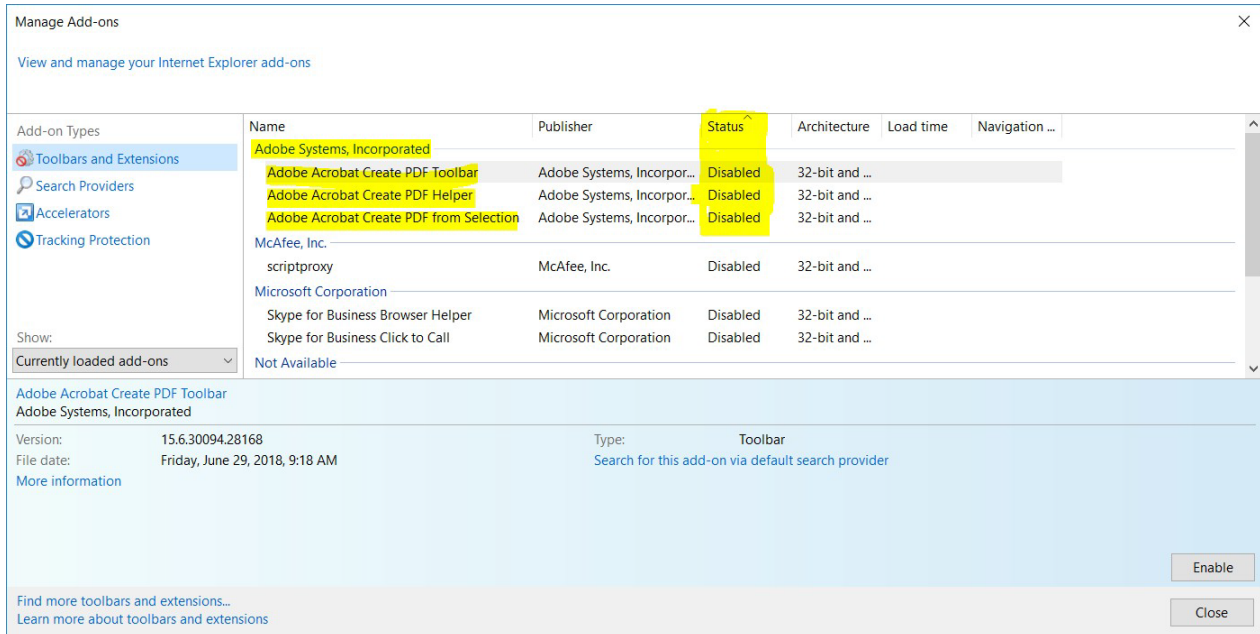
Manage Add-ons

View and manage your Internet Explorer add-ons

Add-on Types
Toolbars and Extensions
Search Providers
Accelerators
Tracking Protection

Show:
Currently loaded add-ons

| Name | Publisher | Status | Architecture | Load time | Navigation ... |
|---|---|---|---|---|---|
| Adobe Systems, Incorporated | | | | | |
| Adobe Acrobat Create PDF Toolbar | Adobe Systems, Incorpor... | Disabled | 32-bit and ... | | |
| Adobe Acrobat Create PDF Helper | Adobe Systems, Incorpor... | Disabled | 32-bit and ... | | |
| Adobe Acrobat Create PDF from Selection | Adobe Systems, Incorpor... | Disabled | 32-bit and ... | | |
| McAfee, Inc. | | | | | |
| scriptproxy | McAfee, Inc. | Disabled | 32-bit and ... | | |
| Microsoft Corporation | | | | | |
| Skype for Business Browser Helper | Microsoft Corporation | Disabled | 32-bit and ... | | |
| Skype for Business Click to Call | Microsoft Corporation | Disabled | 32-bit and ... | | |
| Not Available | | | | | |

Adobe Acrobat Create PDF Toolbar
Adobe Systems, Incorporated

Version: 15.6.30094.28168
File date: Friday, June 29, 2018, 9:18 AM
More information

Type: Toolbar
Search for this add-on via default search provider

Enable

Find more toolbars and extensions...
Learn more about toolbars and extensions

Close